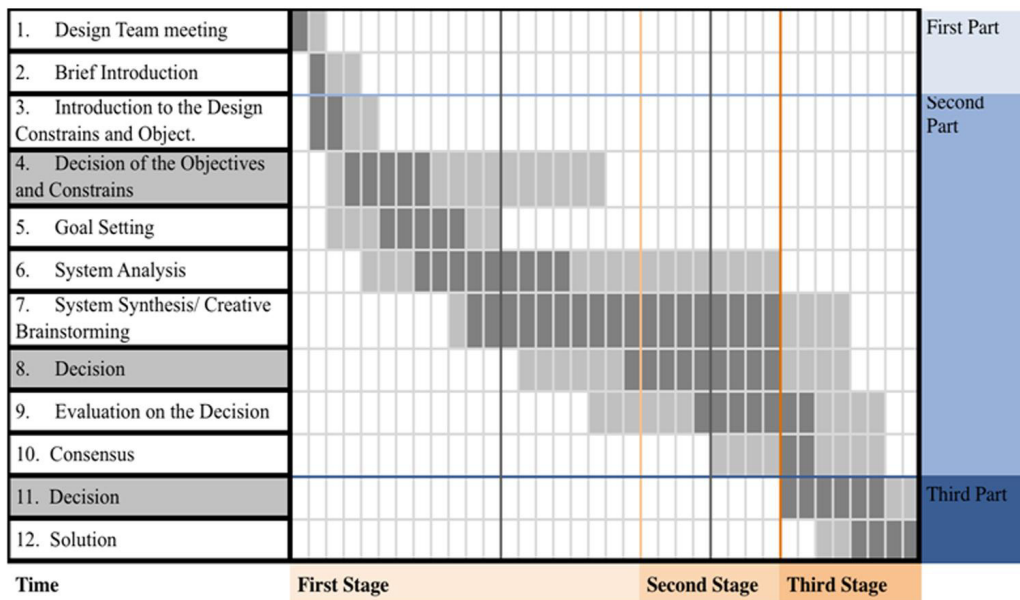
1. Design Team meeting
2. Brief Introduction
3. Introduction to the Design Constrains and Object.
4. Decision of the Objectives and Constrains
5. Goal Setting
6. System Analysis
7. System Synthesis/ Creative Brainstorming
8. Decision
9. Evaluation on the Decision
10. Consensus
11. Decision
12. Solution

First Part
Second Part
Third Part

Time
First Stage
Second Stage
Third Stage